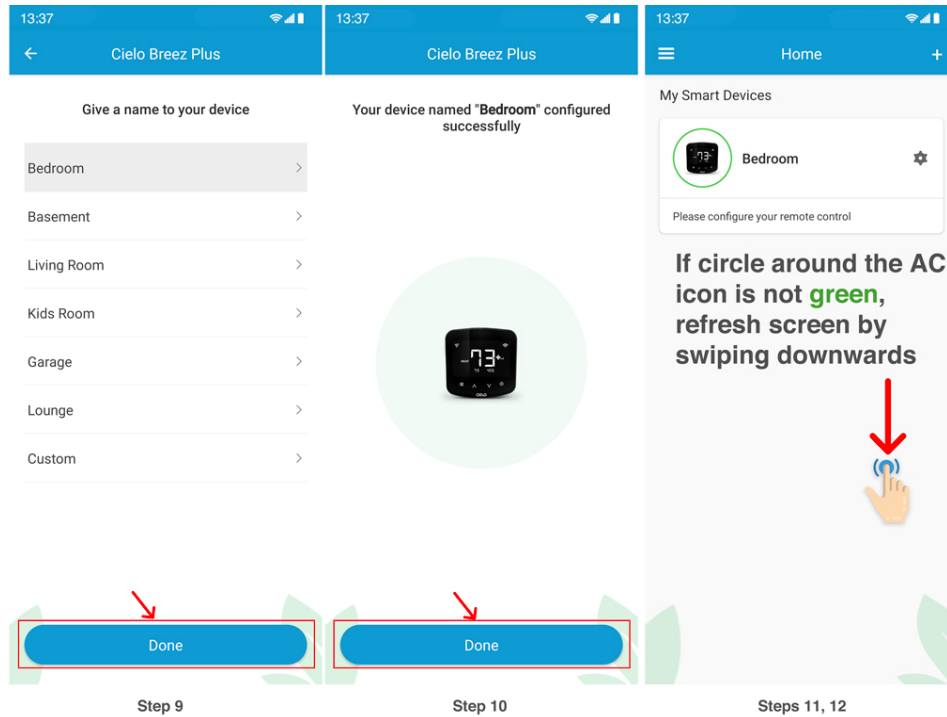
13:37

Cielo Breez Plus

Give a name to your device

Bedroom

Basement

Living Room

Kids Room

Garage

Lounge

Custom

Done

Step 9

13:37

Cielo Breez Plus

Your device named "Bedroom" configured successfully

73

Done

Step 10

13:37

Home

My Smart Devices

73

Bedroom

Please configure your remote control

If circle around the AC icon is not green, refresh screen by swiping downwards

Steps 11, 12